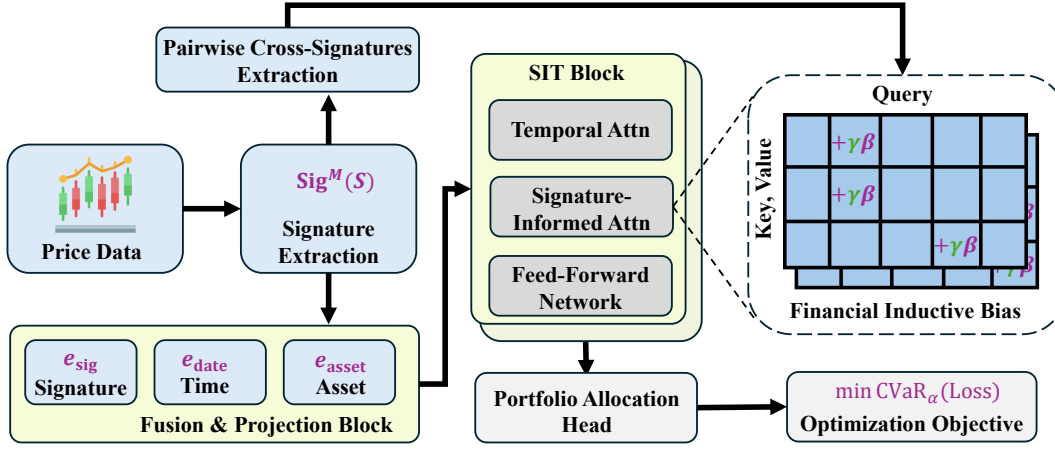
Pairwise Cross-Signatures Extraction

Price Data

$\mathbf{Sig}^M(S)$

Signature Extraction

SIT Block

Temporal Attn

Signature-Informed Attn

Feed-Forward Network

Query

Key, Value

$+\gamma\beta$

$+\gamma\beta$

$+\gamma\beta$

Financial Inductive Bias

$e_{\text{sig}}$
Signature

$e_{\text{date}}$
Time

$e_{\text{asset}}$
Asset

Fusion & Projection Block

Portfolio Allocation Head

$\min \text{CVaR}_{\alpha}(\text{Loss})$
Optimization Objective